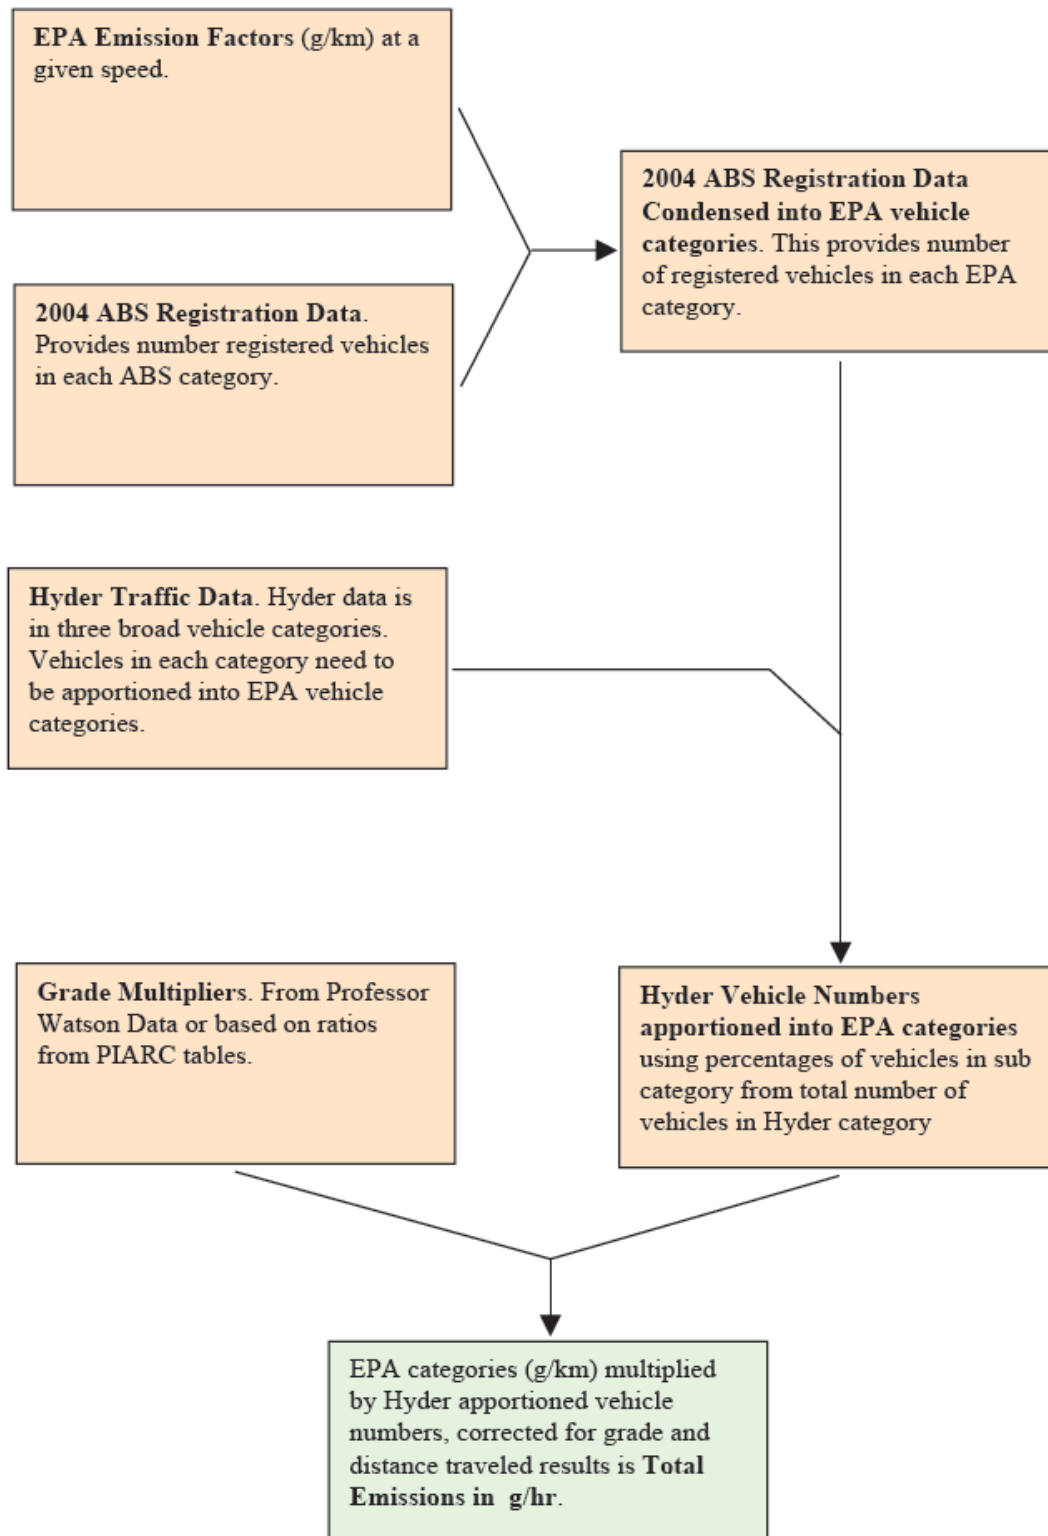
EPA Emission Factors (g/km) at a given speed.

2004 ABS Registration Data. Provides number registered vehicles in each ABS category.

2004 ABS Registration Data Condensed into EPA vehicle categories. This provides number of registered vehicles in each EPA category.

Hyder Traffic Data. Hyder data is in three broad vehicle categories. Vehicles in each category need to be apportioned into EPA vehicle categories.

Grade Multipliers. From Professor Watson Data or based on ratios from PIARC tables.

Hyder Vehicle Numbers apportioned into EPA categories using percentages of vehicles in sub category from total number of vehicles in Hyder category

EPA categories (g/km) multiplied by Hyder apportioned vehicle numbers, corrected for grade and distance traveled results is Total Emissions in g/hr.